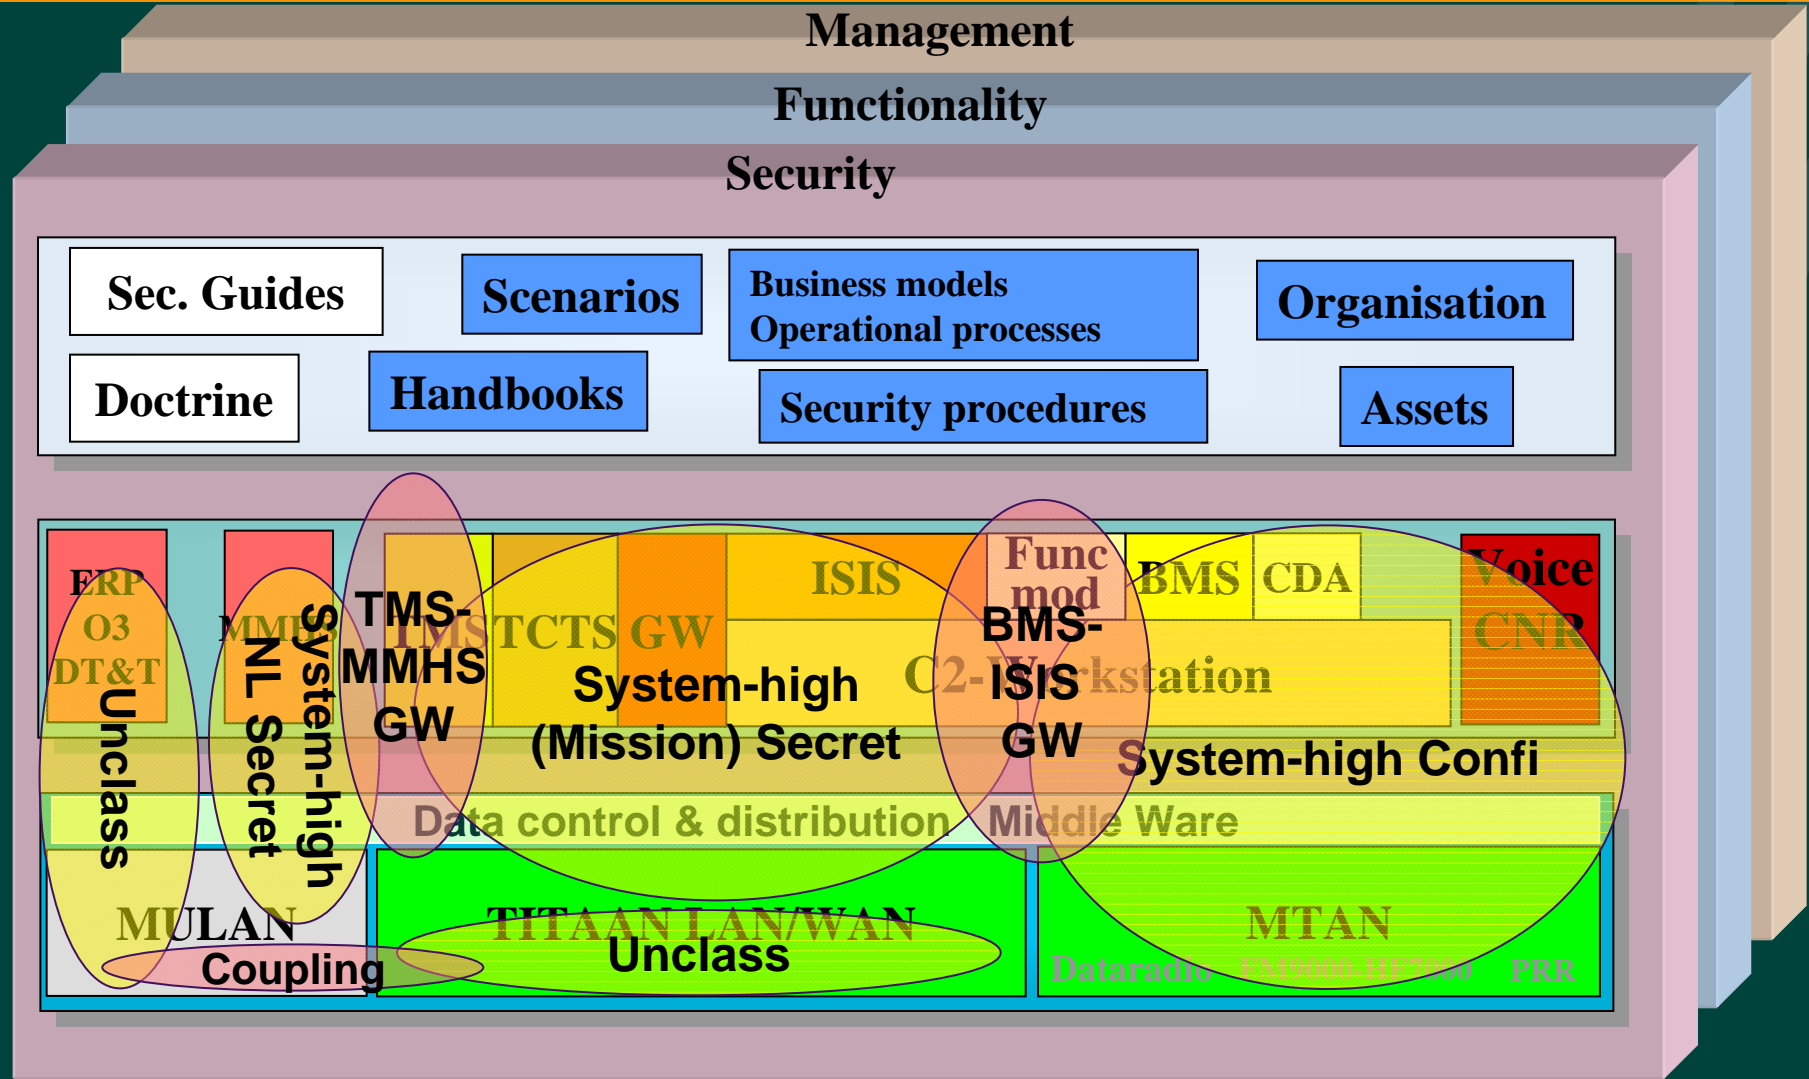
Management

Functionality

Security

Sec. Guides

Scenarios

Business models
Operational processes

Organisation

Doctrine

Handbooks

Security procedures

Assets

ERP
O3
DT&T

MMHS

TMS-MMHS GW

TMS TCTS GW

ISIS

Func mod

BMS

CDA

Voice CNR

C2-Workstation

BMS-ISIS GW

System-high (Mission) Secret

System-high Confi

Unclass

NL Secret

System-high

Data control & distribution

Middle Ware

MULAN

Coupling

TITAAN LAN/WAN

Unclass

MTAN

Dataradio

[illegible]

PRR